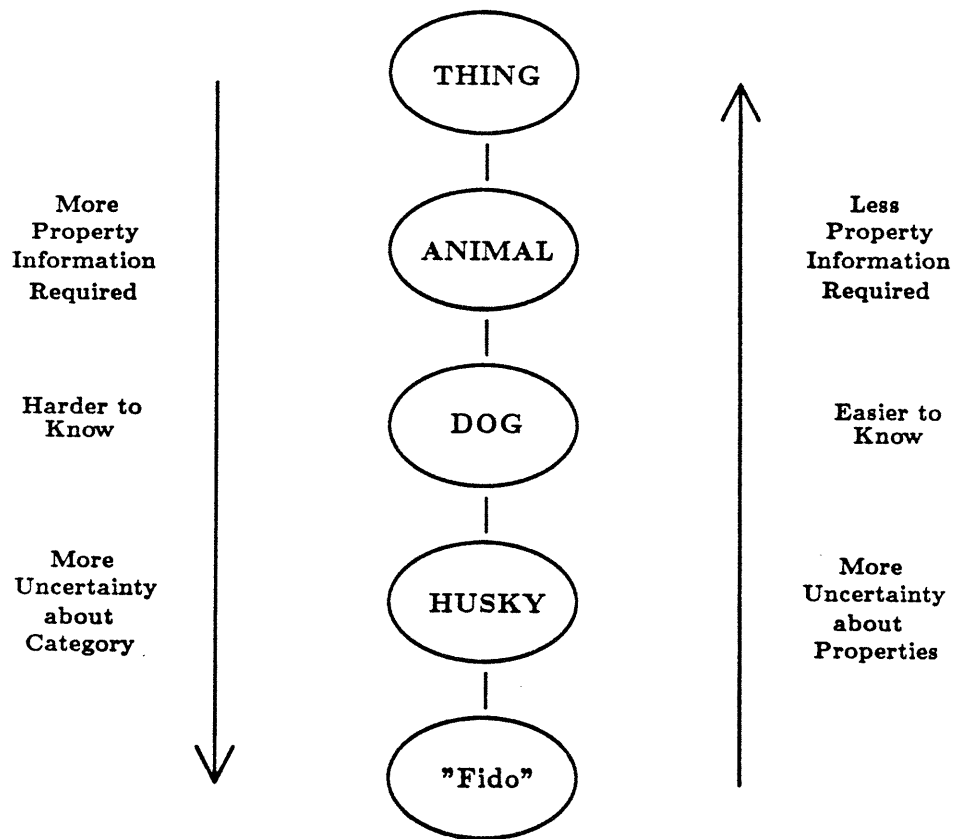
THING

More Property Information Required

ANIMAL

Less Property Information Required

Harder to Know

DOG

Easier to Know

More Uncertainty about Category

HUSKY

More Uncertainty about Properties

"Fido"